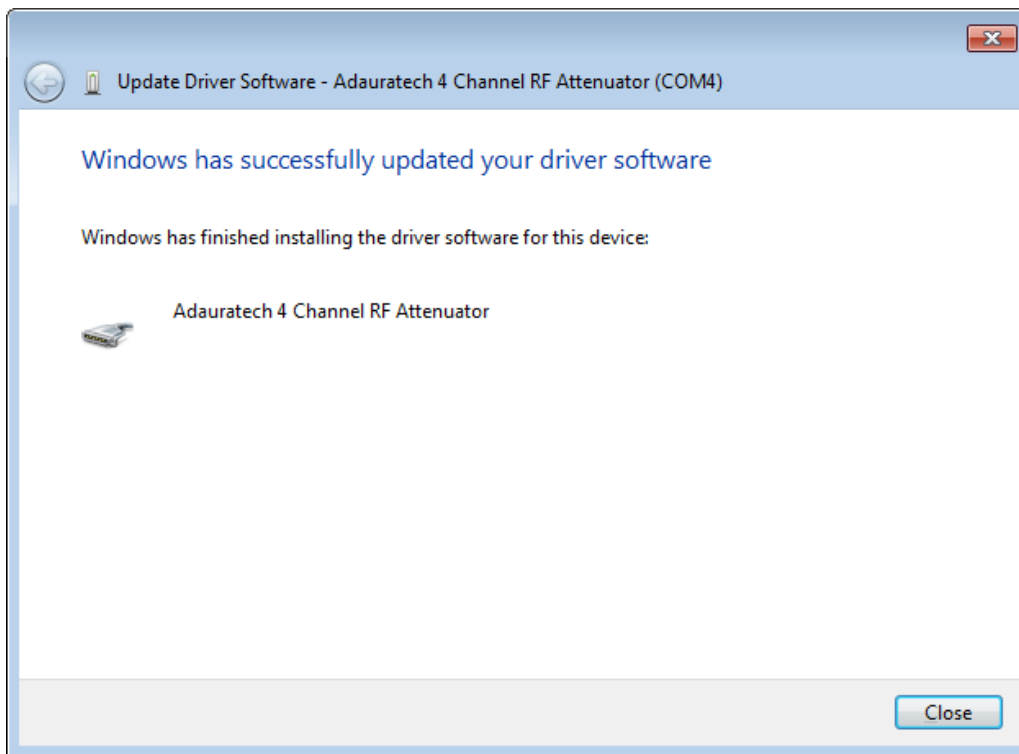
Update Driver Software - Adauratech 4 Channel RF Attenuator (COM4)

Windows has successfully updated your driver software

Windows has finished installing the driver software for this device:

Adauratech 4 Channel RF Attenuator

Close